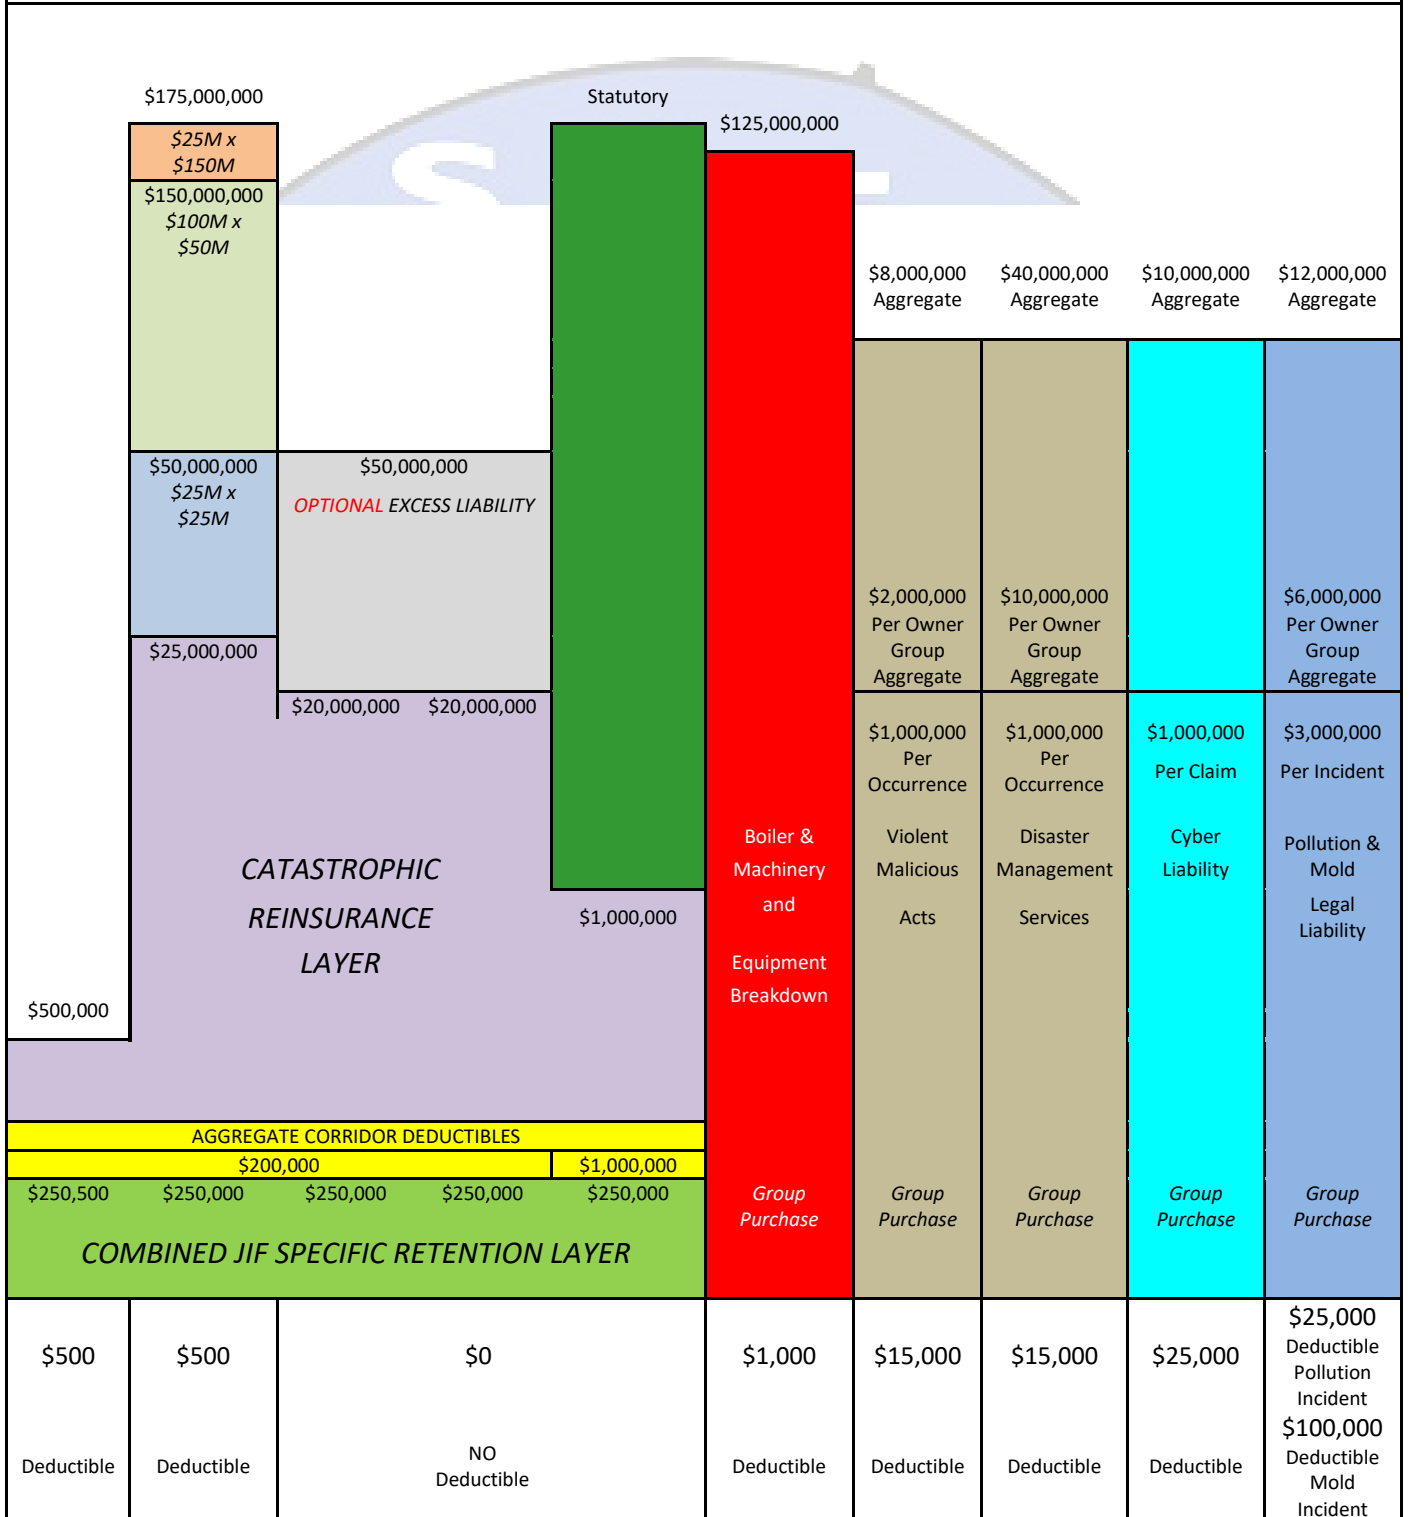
$175,000,000

$25M x $150M

$150,000,000
$100M x $50M

Statutory

$125,000,000

$8,000,000 Aggregate

$40,000,000 Aggregate

$10,000,000 Aggregate

$12,000,000 Aggregate

$50,000,000
$25M x $25M

$50,000,000
OPTIONAL EXCESS LIABILITY

$2,000,000 Per Owner Group Aggregate

$10,000,000 Per Owner Group Aggregate

$6,000,000 Per Owner Group Aggregate

$25,000,000

$20,000,000 $20,000,000

$1,000,000 Per Occurrence

$1,000,000 Per Occurrence

$1,000,000 Per Claim

$3,000,000 Per Incident

Boiler & Machinery and Equipment Breakdown

Violent Malicious Acts

Disaster Management Services

Cyber Liability

Pollution & Mold Legal Liability

CATASTROPHIC REINSURANCE LAYER

$1,000,000

$500,000

AGGREGATE CORRIDOR DEDUCTIBLES

$200,000 $1,000,000

$250,500 $250,000 $250,000 $250,000 $250,000

COMBINED JIF SPECIFIC RETENTION LAYER

Group Purchase

Group Purchase

Group Purchase

Group Purchase

Group Purchase

$500 Deductible

$500 Deductible

$0 NO Deductible

$1,000 Deductible

$15,000 Deductible

$15,000 Deductible

$25,000 Deductible

$25,000 Deductible Pollution Incident $100,000 Deductible Mold Incident